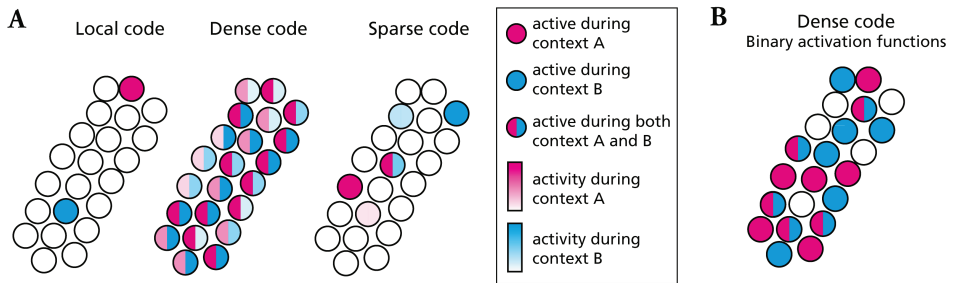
A

Local code

Dense code

Sparse code

active during context A

active during context B

active during both context A and B

activity during context A

activity during context B

B

Dense code

Binary activation functions